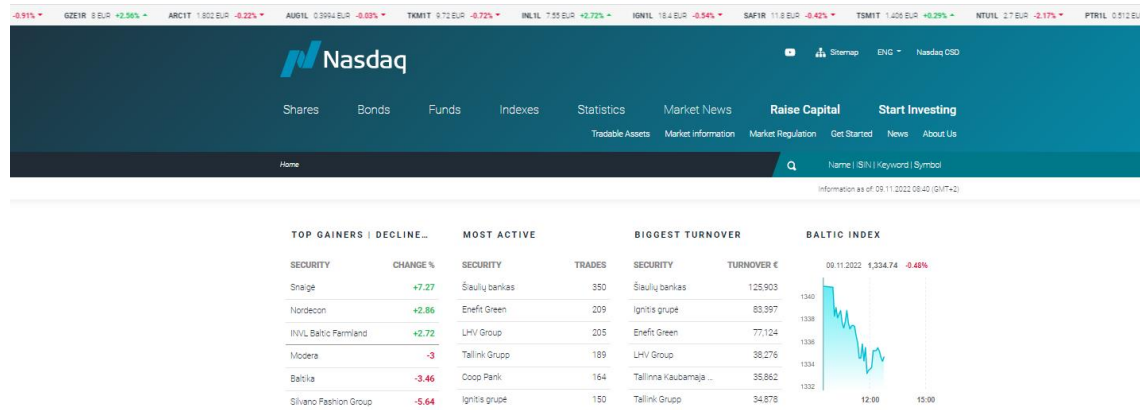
-0.91% ▼ GZE1R 8 EUR +2.56% ▲ ARC1T 1.802 EUR -0.22% ▼ AUG1L 0.3994 EUR -0.03% ▼ TKM1T 9.72 EUR -0.72% ▼ INL1L 7.55 EUR +2.72% ▲ IGN1L 18.4 EUR -0.54% ▼ SAF1R 11.8 EUR -0.42% ▼ TSM1T 1.406 EUR +0.29% ▲ NTU1L 2.7 EUR -2.17% ▼ PTR1L 0.512 EU

Nasdaq

Sitemap ENG Nasdaq CSD

Shares Bonds Funds Indexes Statistics Market News Raise Capital Start Investing

Tradable Assets Market information Market Regulation Get Started News About Us

Home

Name | ISIN | Keyword | Symbol

Information as of: 09.11.2022 08:40 (GMT+2)

TOP GAINERS | DECLINE...

| SECURITY | CHANGE % |
|---|---|
| Snaigė | +7.27 |
| Nordecon | +2.86 |
| INVL Baltic Farmland | +2.72 |
| Modera | -3 |
| Baltika | -3.46 |
| Silvano Fashion Group | -5.64 |

MOST ACTIVE

| SECURITY | TRADES |
|---|---|
| Šiaulių bankas | 350 |
| Enefit Green | 209 |
| LHV Group | 205 |
| Tallink Grupp | 189 |
| Coop Pank | 164 |
| Ignitis grupė | 150 |

BIGGEST TURNOVER

| SECURITY | TURNOVER € |
|---|---|
| Šiaulių bankas | 125,903 |
| Ignitis grupė | 83,397 |
| Enefit Green | 77,124 |
| LHV Group | 38,276 |
| Tallinna Kaubamaja ... | 35,862 |
| Tallink Grupp | 34,878 |

BALTIC INDEX

09.11.2022 1,334.74 -0.48%

1340
1338
1336
1334
1332
12:00 15:00